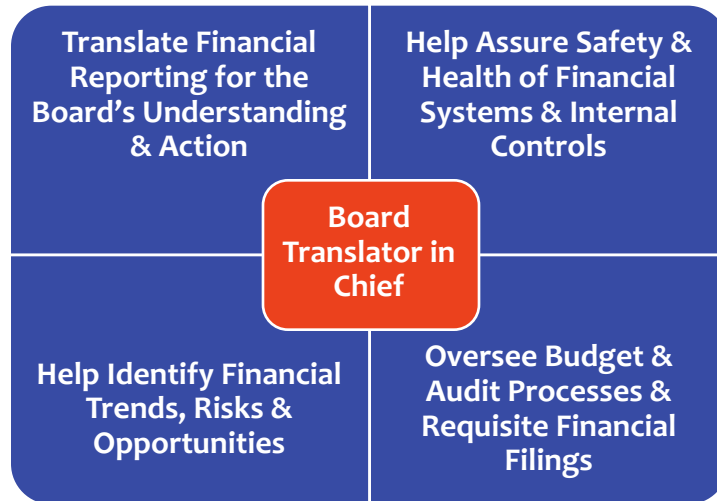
Translate Financial Reporting for the Board's Understanding & Action

Help Assure Safety & Health of Financial Systems & Internal Controls

Board Translator in Chief

Help Identify Financial Trends, Risks & Opportunities

Oversee Budget & Audit Processes & Requisite Financial Filings